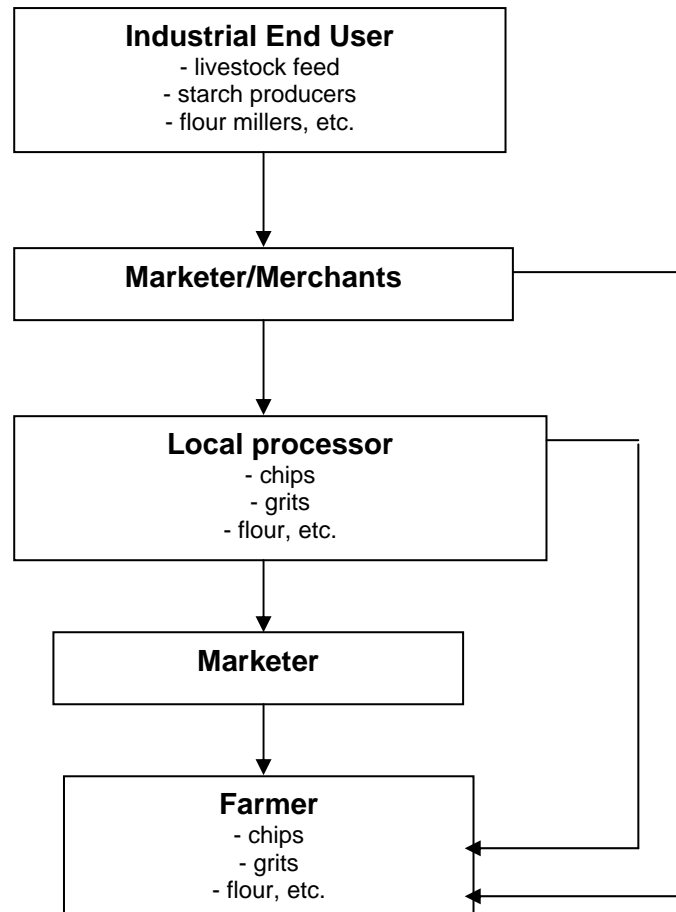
**Industrial End User**
- livestock feed
- starch producers
- flour millers, etc.

**Marketer/Merchants**

**Local processor**
- chips
- grits
- flour, etc.

**Marketer**

**Farmer**
- chips
- grits
- flour, etc.